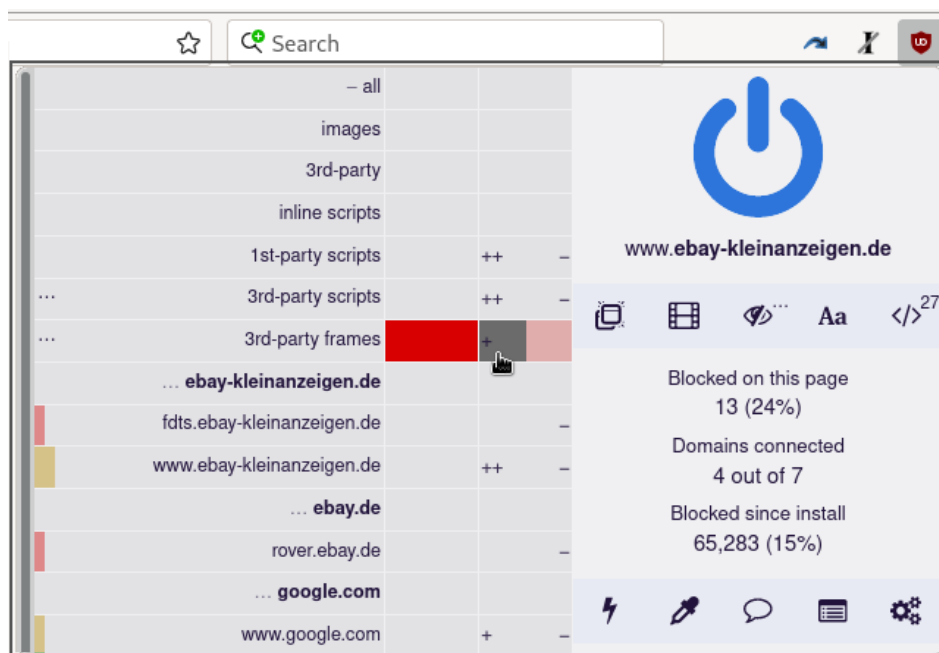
Search

– all
images
3rd-party
inline scripts
1st-party scripts ++ –
... 3rd-party scripts ++ –
... 3rd-party frames +
... **ebay-kleinanzeigen.de**
fdts.ebay-kleinanzeigen.de –
www.ebay-kleinanzeigen.de ++ –
... **ebay.de**
rover.ebay.de –
... **google.com**
www.google.com + –

www.**ebay-kleinanzeigen.de**

Aa
27

Blocked on this page
13 (24%)
Domains connected
4 out of 7
Blocked since install
65,283 (15%)